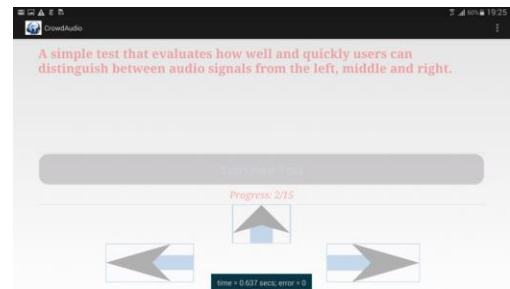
19:25

CrowdAudio

A simple test that evaluates how well and quickly users can distinguish between audio signals from the left, middle and right.

Start New Test

Progress: 2/15

time = 0.637 secs; error = 0